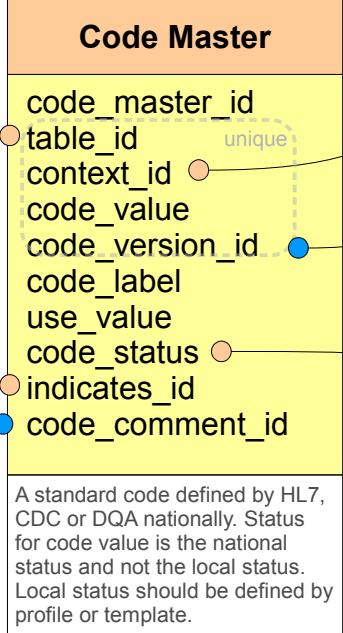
Code Master

code_master_id
table_id
unique
context_id
code_value
code_version_id
code_label
use_value
code_status
indicates_id
code_comment_id

A standard code defined by HL7, CDC or DQA nationally. Status for code value is the national status and not the local status. Local status should be defined by profile or template.